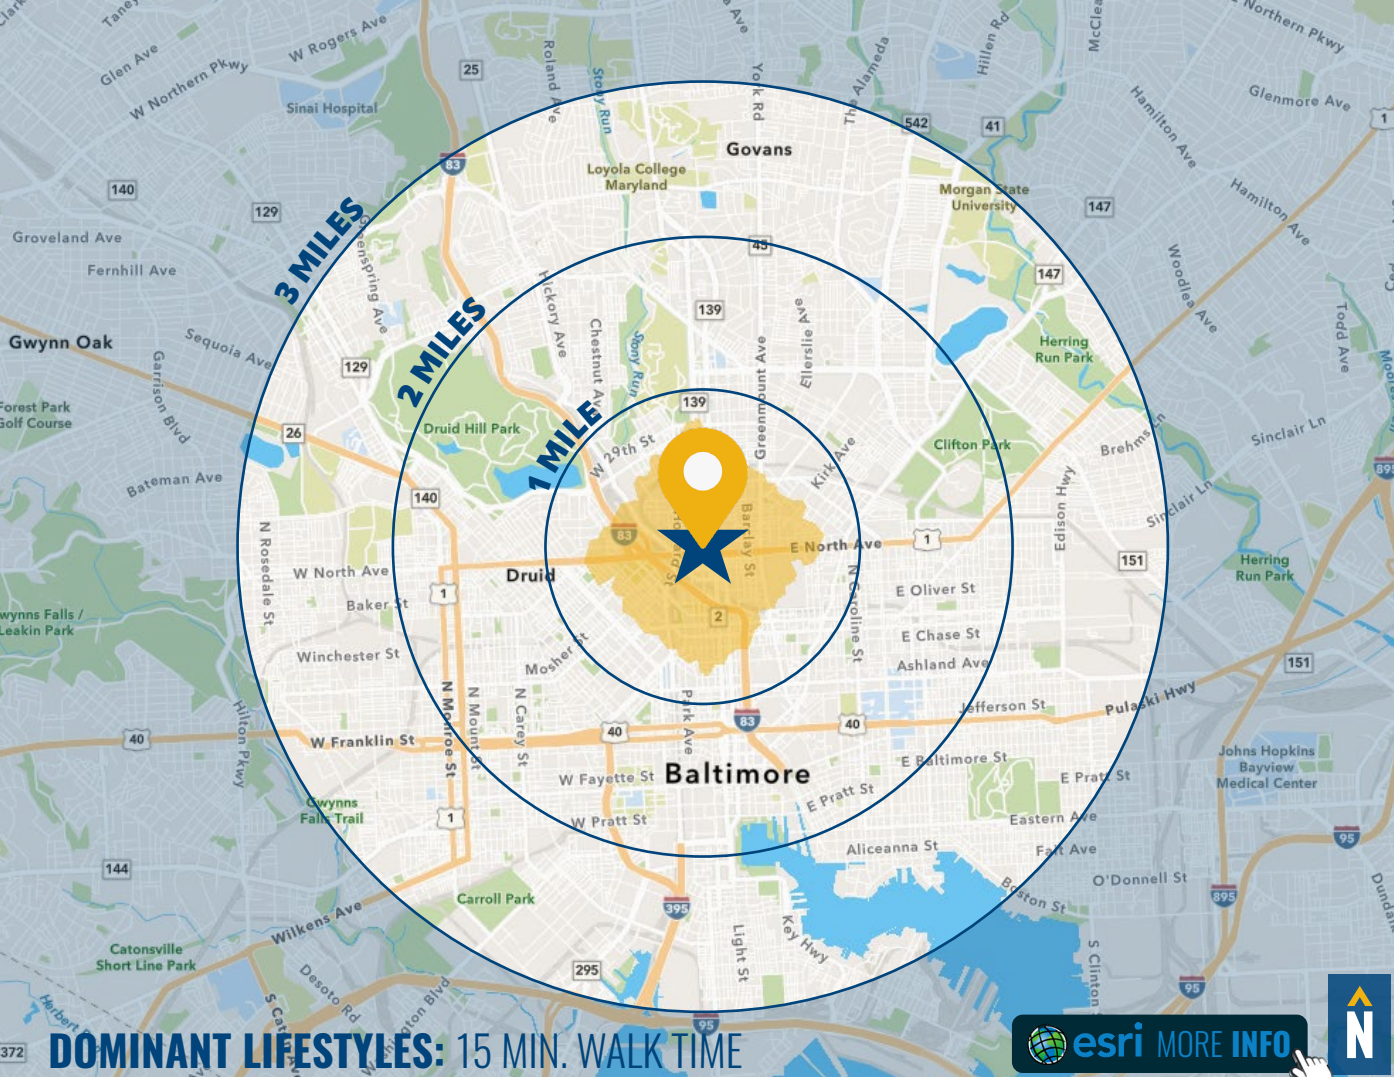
Taney
Glen Ave
W Rogers Ave
W Northern Pkwy
25
Roland Ave
Stony Run
York Rd
The Alameda
Hillen Rd
McClean
Northern Pkwy
Glenmore Ave
Sinai Hospital
83
Govans
542
41
Hamilton Ave
Loyola College Maryland
Morgan State University
147
Hamilton Ave
140
129
Groveland Ave
Fernhill Ave
3 MILES
Greenspring Ave
45
147
Woodlea Ave
Todd Ave
Gwynn Oak
Sequoia Ave
Garrison Blvd
129
2 MILES
Hickory Ave
Chestnut Ave
139
Stony Run
Greenmount Ave
Ellerslie Ave
Herring Run Park
Forest Park Golf Course
26
Druid Hill Park
1 MILE
139
W 29th St
Kirk Ave
Clifton Park
Brehms Ln
Sinclair Ln
Bateman Ave
140
83
Barclay St
E North Ave
1
Edison Hwy
Sinclair Ln
N Rosedale St
W North Ave
Druid
1
E Oliver St
151
Herring Run Park
Baker St
2
N Caroline St
E Chase St
Gwynns Falls / Leakin Park
Winchester St
Mosher St
Ashland Ave
151
N Monroe St
N Mount St
N Carey St
Park Ave
83
40
Jefferson St
Pulaski Hwy
40
Hilton Pkwy
W Franklin St
40
Johns Hopkins Bayview Medical Center
W Fayette St
Baltimore
E Baltimore St
E Pratt St
E Pratt St
Gwynns Falls Trail
1
W Pratt St
Eastern Ave
95
Aliceanna St
Fait Ave
144
O'Donnell St
Carroll Park
395
Boston St
895
Wilkens Ave
Key Hwy
Light St
Catonsville Short Line Park
Desoto Rd
295
S Clinton St
95
Dundalk
Herbert
S Caton Ave
Washington Blvd
95
372
DOMINANT LIFESTYLES: 15 MIN. WALK TIME
esri MORE INFO
N